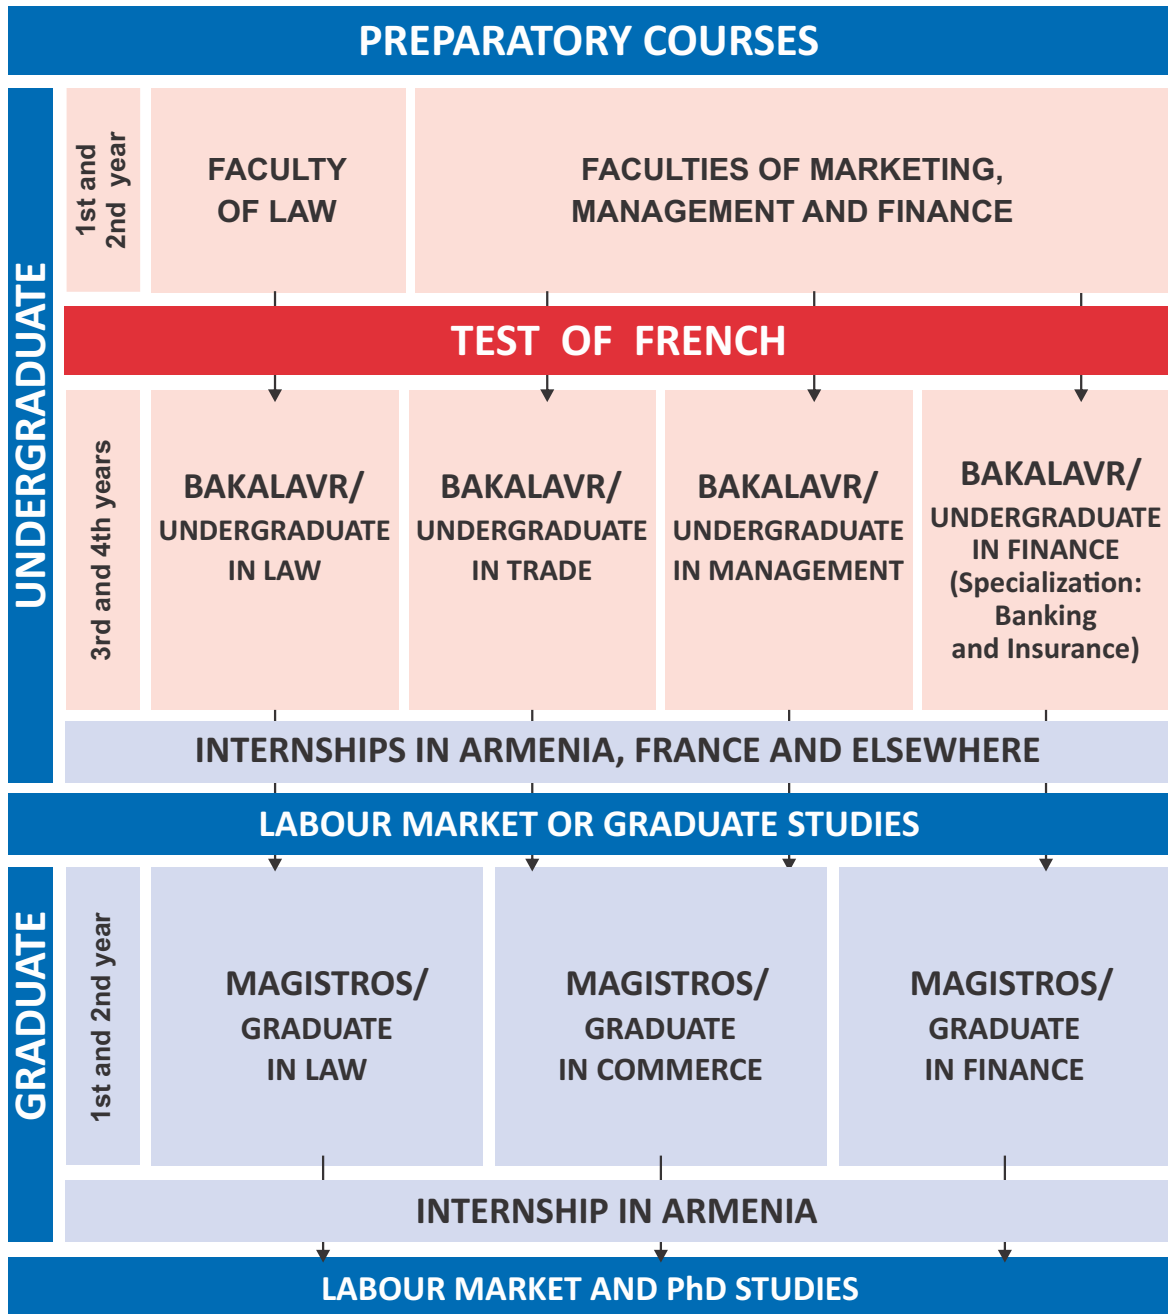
PREPARATORY COURSES

UNDERGRADUATE

1st and 2nd year

FACULTY OF LAW

FACULTIES OF MARKETING, MANAGEMENT AND FINANCE

TEST OF FRENCH

3rd and 4th years

BAKALAVR/ UNDERGRADUATE IN LAW

BAKALAVR/ UNDERGRADUATE IN TRADE

BAKALAVR/ UNDERGRADUATE IN MANAGEMENT

BAKALAVR/ UNDERGRADUATE IN FINANCE (Specialization: Banking and Insurance)

INTERNSHIPS IN ARMENIA, FRANCE AND ELSEWHERE

LABOUR MARKET OR GRADUATE STUDIES

GRADUATE

1st and 2nd year

MAGISTROS/ GRADUATE IN LAW

MAGISTROS/ GRADUATE IN COMMERCE

MAGISTROS/ GRADUATE IN FINANCE

INTERNSHIP IN ARMENIA

LABOUR MARKET AND PhD STUDIES